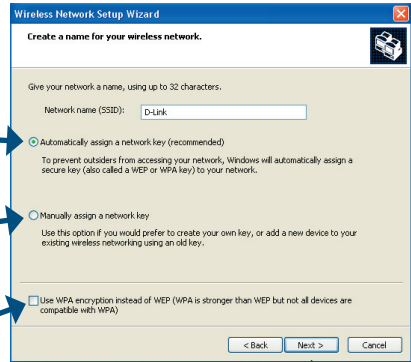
Wireless Network Setup Wizard

Create a name for your wireless network.

Give your network a name, using up to 32 characters.

Network name (SSID): D-Link

Automatically assign a network key (recommended)

To prevent outsiders from accessing your network, Windows will automatically assign a secure key (also called a WEP or WPA key) to your network.

Manually assign a network key

Use this option if you would prefer to create your own key, or add a new device to your existing wireless networking using an old key.

Use WPA encryption instead of WEP (WPA is stronger than WEP but not all devices are compatible with WPA)

< Back Next > Cancel